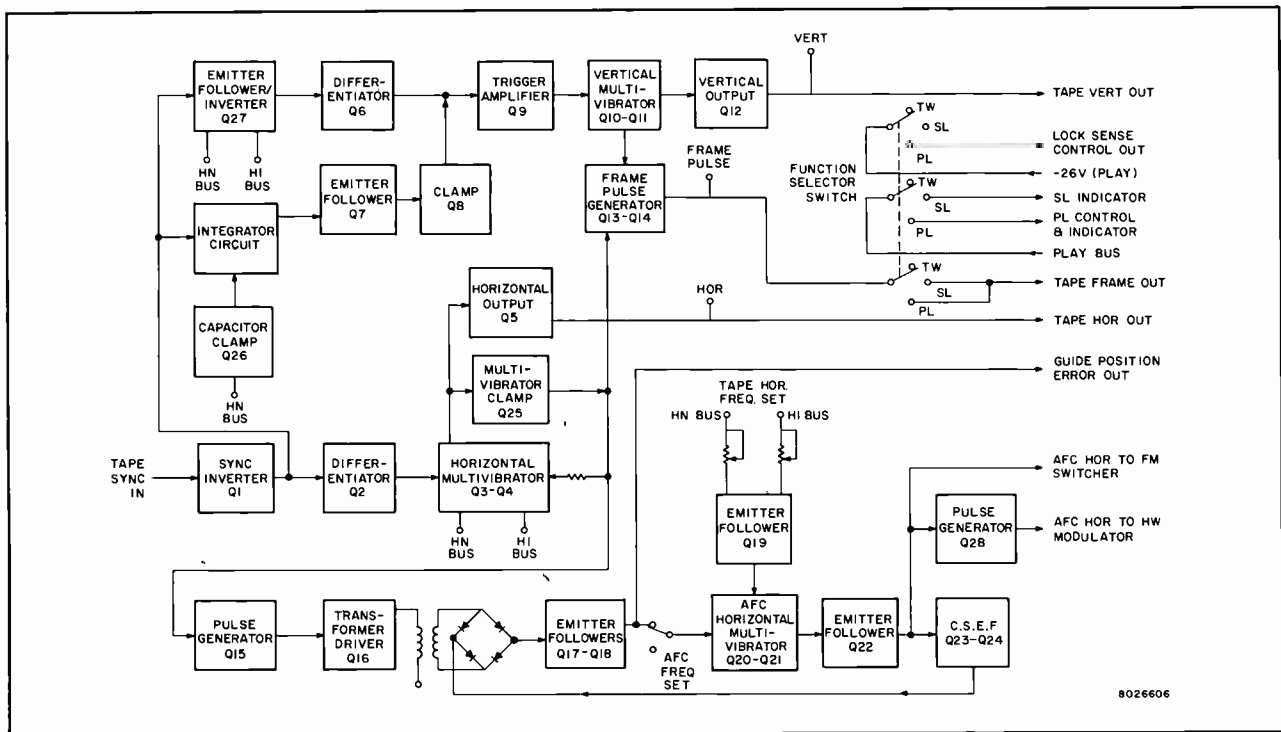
EMITTER FOLLOWER/ INVERTER Q27

HN BUS

HI BUS

DIFFERENTIATOR Q6

TRIGGER AMPLIFIER Q9

VERTICAL MULTIVIBRATOR Q10-Q11

VERTICAL OUTPUT Q12

VERT

TAPE VERT OUT

EMITTER FOLLOWER Q7

CLAMP Q8

FRAME PULSE GENERATOR Q13-Q14

FRAME PULSE

TW

SL

PL

LOCK SENSE CONTROL OUT

FUNCTION SELECTOR SWITCH

-26V (PLAY)

TW

SL

SL INDICATOR

PL

PL CONTROL & INDICATOR

PLAY BUS

INTEGRATOR CIRCUIT

HORIZONTAL OUTPUT Q5

HOR

TW

SL

PL

TAPE FRAME OUT

TAPE HOR OUT

CAPACITOR CLAMP Q26

HN BUS

MULTIVIBRATOR CLAMP Q25

GUIDE POSITION ERROR OUT

TAPE HOR. FREQ. SET

HN BUS

HI BUS

TAPE SYNC IN

SYNC INVERTER Q1

DIFFERENTIATOR Q2

HORIZONTAL MULTIVIBRATOR Q3-Q4

HN BUS

HI BUS

EMITTER FOLLOWER Q19

AFC HOR TO FM SWITCHER

PULSE GENERATOR Q28

AFC HOR TO HW MODULATOR

PULSE GENERATOR Q15

TRANSFORMER DRIVER Q16

EMITTER FOLLOWERS Q17-Q18

AFC FREQ SET

AFC HORIZONTAL MULTIVIBRATOR Q20-Q21

EMITTER FOLLOWER Q22

C.S.E.F Q23-Q24

8026606